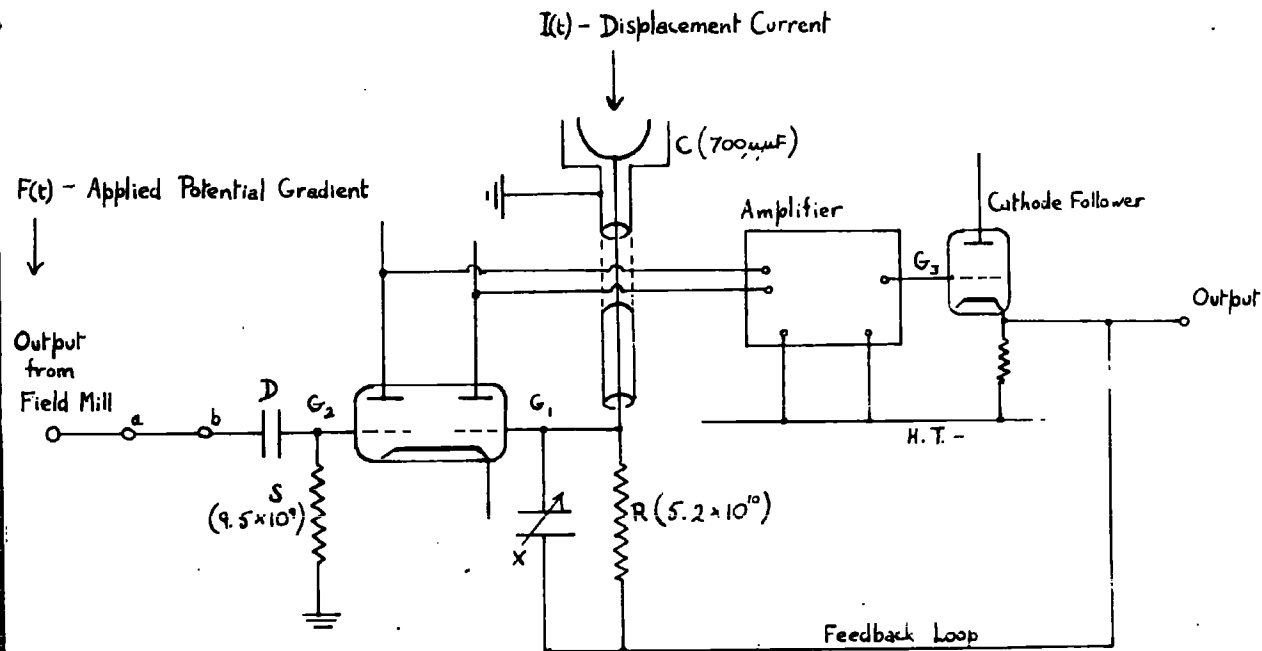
I(t) - Displacement Current

C ($700\mu\mu F$)

F(t) - Applied Potential Gradient

Amplifier

Cathode Follower

$G_3$

Output

Output from Field Mill

a

b

D

$G_2$

$G_1$

S ($9.5\times10^9$)

R ($5.2\times10^{10}$)

X

H. T. -

Feedback Loop